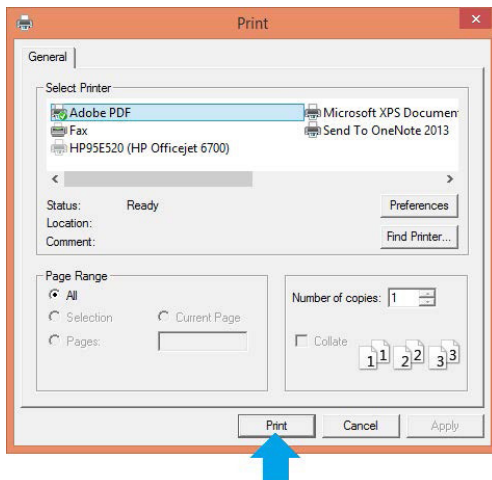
Print

General

Select Printer

Adobe PDF
Fax
HP95E520 (HP Officejet 6700)
Microsoft XPS Documen
Send To OneNote 2013

Status: Ready
Location:
Comment:

Preferences

Find Printer...

Page Range

All
Selection
Current Page
Pages:

Number of copies: 1

Collate

1 1 2 2 3 3

Print

Cancel

Apply